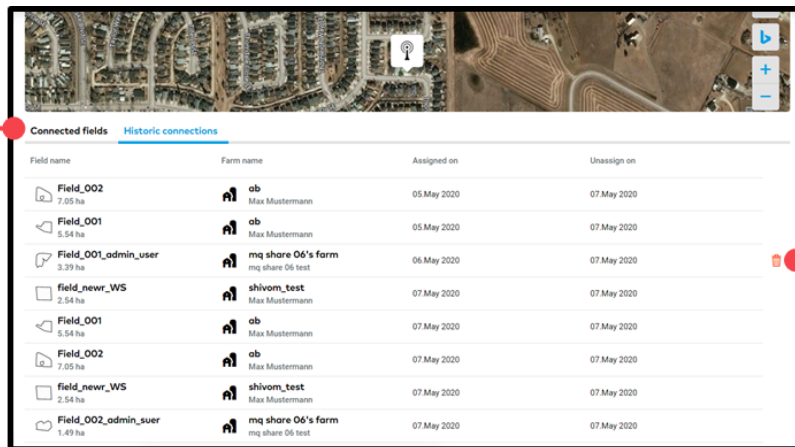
Connected fields | Historic connections

| Field name | Farm name | Assigned on | Unassign on |
|---|---|---|---|
| Field_002 7.05 ha | ab Max Mustermann | 05.May 2020 | 07.May 2020 |
| Field_001 5.54 ha | ab Max Mustermann | 07.May 2020 | 07.May 2020 |
| Field_001_admin_user 3.39 ha | mq share 06's farm mq share 06 test | 06.May 2020 | 07.May 2020 |
| field_newr_WS 2.54 ha | shivom_test Max Mustermann | 07.May 2020 | 07.May 2020 |
| Field_001 5.54 ha | ab Max Mustermann | 07.May 2020 | 07.May 2020 |
| Field_002 7.05 ha | ab Max Mustermann | 07.May 2020 | 07.May 2020 |
| field_newr_WS 2.54 ha | shivom_test Max Mustermann | 07.May 2020 | 07.May 2020 |
| Field_002_admin_suer 1.49 ha | mq share 06's farm mq share 06 test | 07.May 2020 | 07.May 2020 |